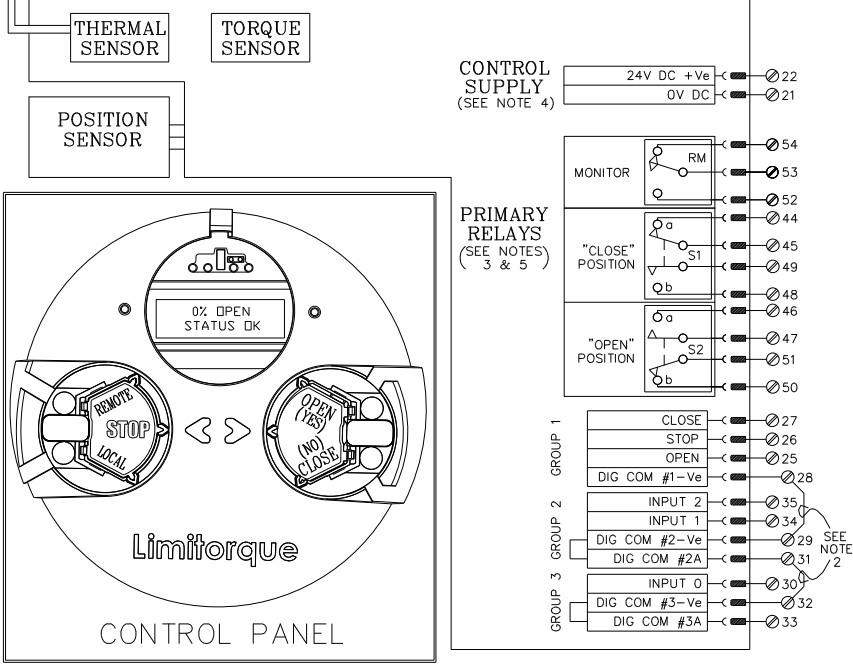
THERMAL SENSOR

TORQUE SENSOR

POSITION SENSOR

CONTROL SUPPLY (SEE NOTE 4)

24V DC +Ve
0V DC

22
21

PRIMARY RELAYS (SEE NOTES 3 & 5)

MONITOR
RM

54
53
52

"CLOSE" POSITION
a
S1
b

44
45
49
48

"OPEN" POSITION
a
S2
b

46
47
51
50

0% OPEN
STATUS OK

REMOTE
STOP
LOCAL

OPEN (YES)
(NO) CLOSE

Limitorque

CONTROL PANEL

GROUP 1
CLOSE
STOP
OPEN
DIG COM #1-Ve

27
26
25
28

GROUP 2
INPUT 2
INPUT 1
DIG COM #2-Ve
DIG COM #2A

35
34
29
31

SEE NOTE 2

GROUP 3
INPUT 0
DIG COM #3-Ve
DIG COM #3A

30
32
33